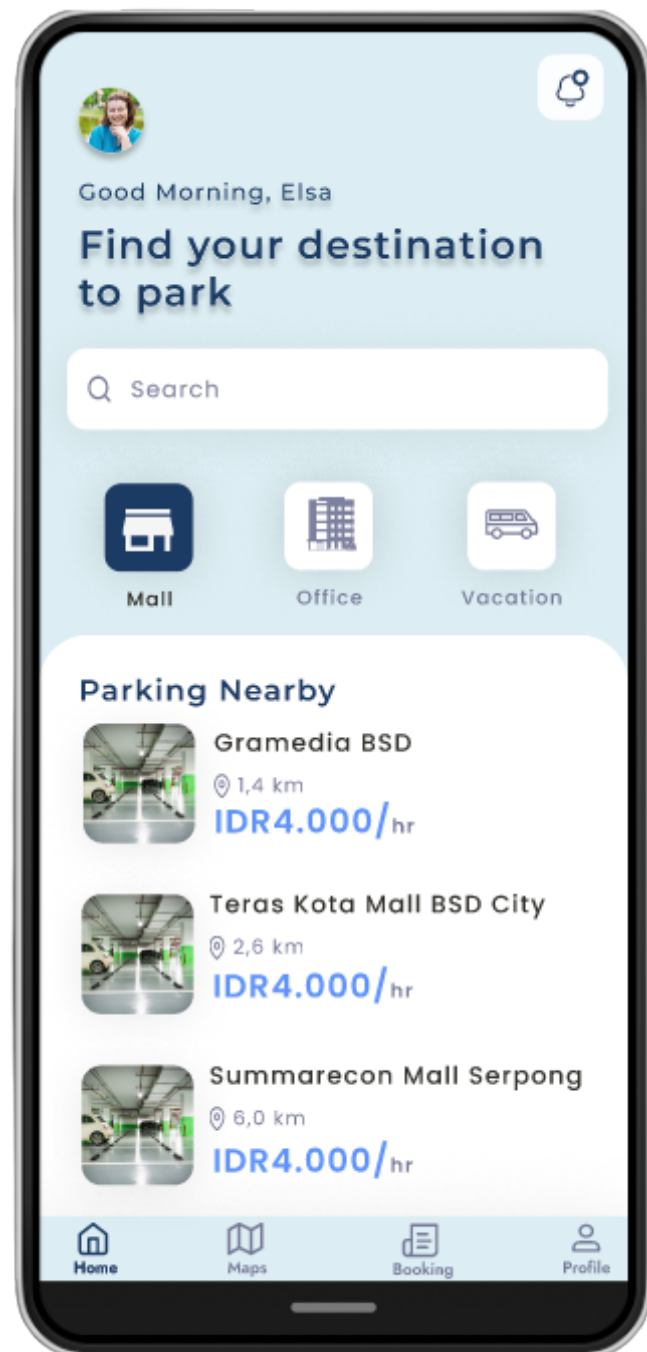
Good Morning, Elsa

Find your destination to park

Search

Mall

Office

Vacation

Parking Nearby

Gramedia BSD

1,4 km

IDR4.000/hr

Teras Kota Mall BSD City

2,6 km

IDR4.000/hr

Summarecon Mall Serpong

6,0 km

IDR4.000/hr

Home

Maps

Booking

Profile